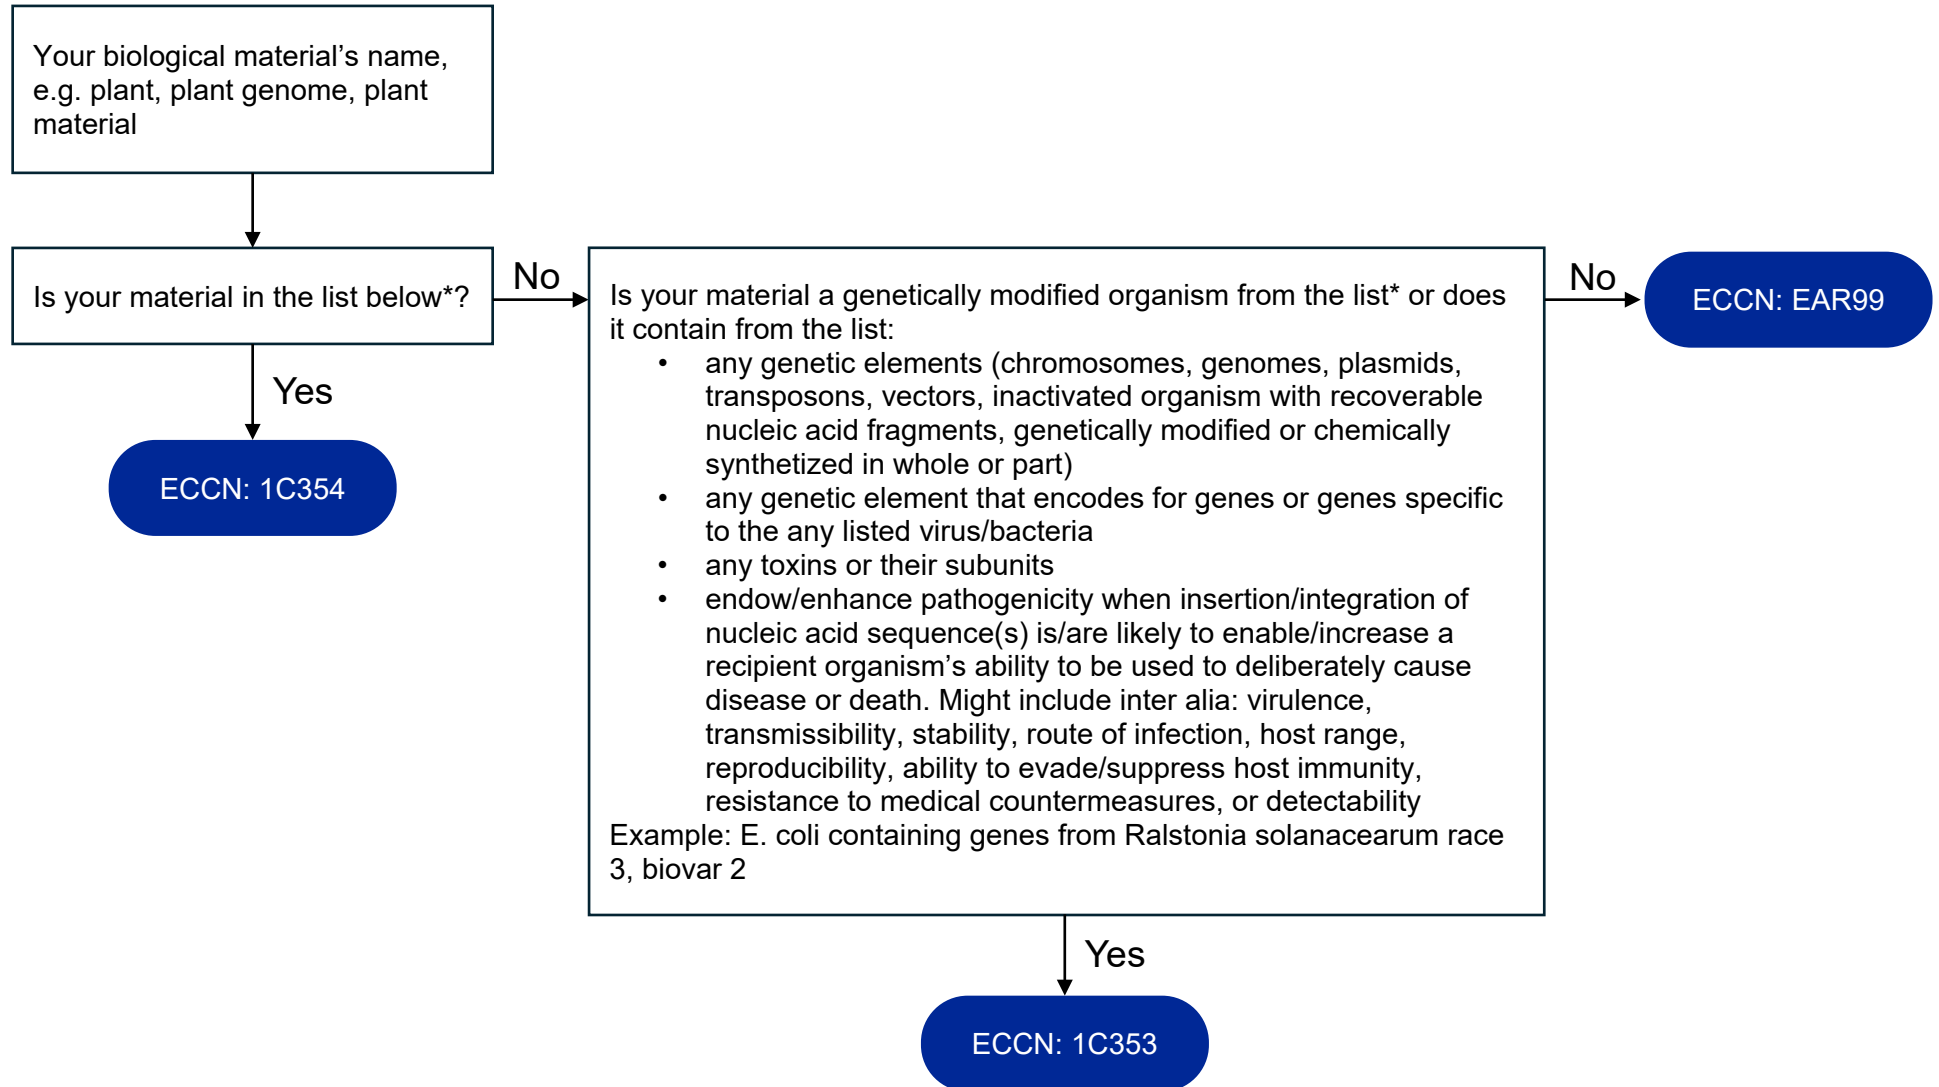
Your biological material’s name, e.g. plant, plant genome, plant material

Is your material in the list below*?

No

Yes

ECCN: 1C354

Is your material a genetically modified organism from the list* or does it contain from the list:
• any genetic elements (chromosomes, genomes, plasmids, transposons, vectors, inactivated organism with recoverable nucleic acid fragments, genetically modified or chemically synthetized in whole or part)
• any genetic element that encodes for genes or genes specific to the any listed virus/bacteria
• any toxins or their subunits
• endow/enhance pathogenicity when insertion/integration of nucleic acid sequence(s) is/are likely to enable/increase a recipient organism’s ability to be used to deliberately cause disease or death. Might include inter alia: virulence, transmissibility, stability, route of infection, host range, reproducibility, ability to evade/suppress host immunity, resistance to medical countermeasures, or detectability
Example: E. coli containing genes from Ralstonia solanacearum race 3, biovar 2

No

ECCN: EAR99

Yes

ECCN: 1C353